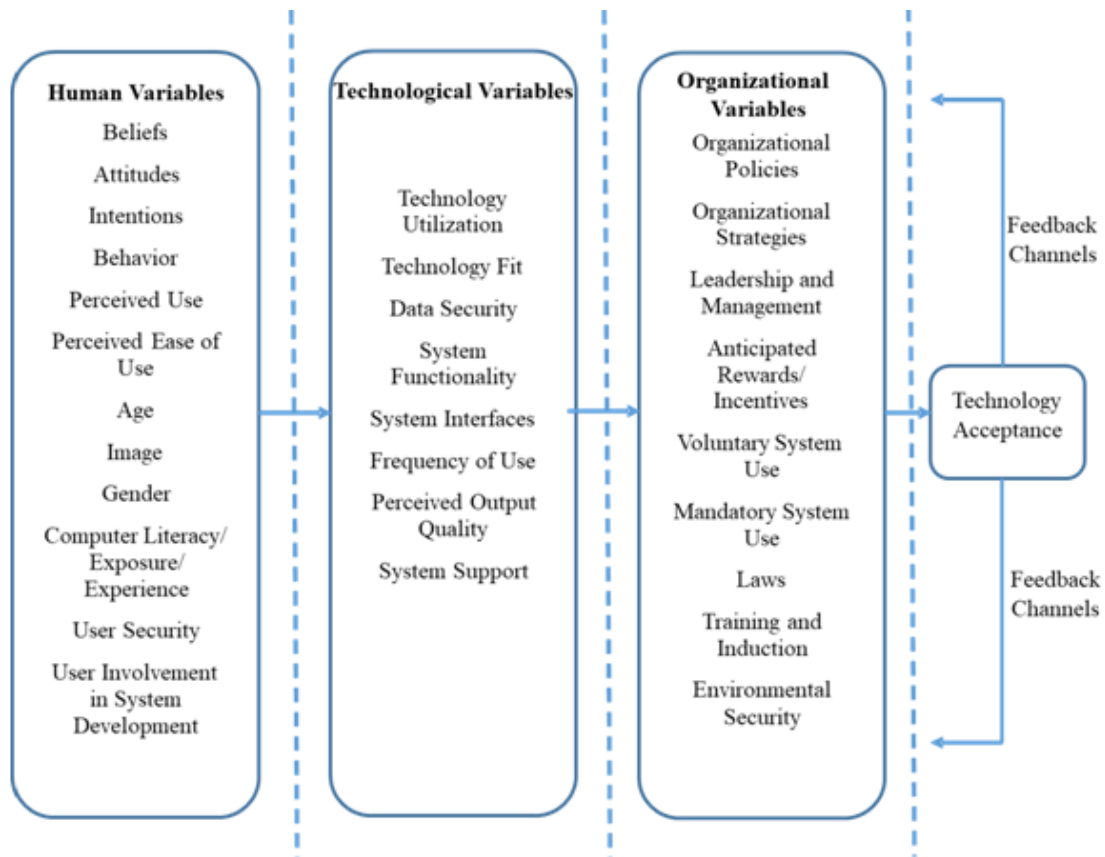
**Human Variables**
Beliefs
Attitudes
Intentions
Behavior
Perceived Use
Perceived Ease of Use
Age
Image
Gender
Computer Literacy/ Exposure/ Experience
User Security
User Involvement in System Development

**Technological Variables**
Technology Utilization
Technology Fit
Data Security
System Functionality
System Interfaces
Frequency of Use
Perceived Output Quality
System Support

**Organizational Variables**
Organizational Policies
Organizational Strategies
Leadership and Management
Anticipated Rewards/ Incentives
Voluntary System Use
Mandatory System Use
Laws
Training and Induction
Environmental Security

Feedback Channels
Technology Acceptance
Feedback Channels